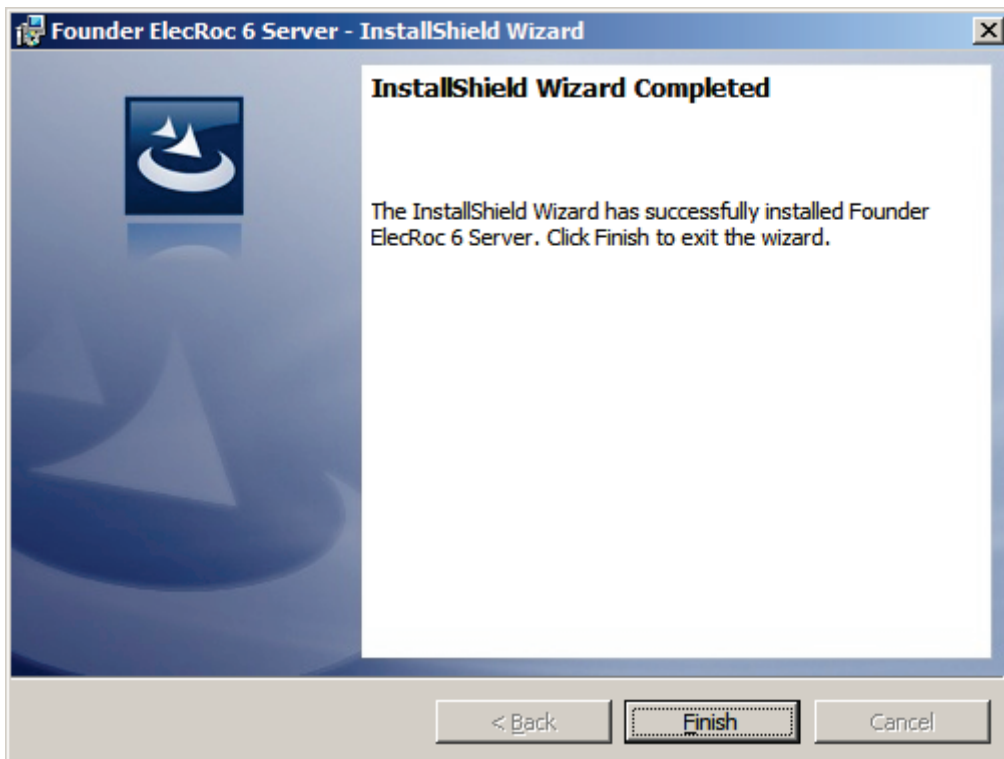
Founder ElecRoc 6 Server - InstallShield Wizard

InstallShield Wizard Completed

The InstallShield Wizard has successfully installed Founder ElecRoc 6 Server. Click Finish to exit the wizard.

< Back

Finish

Cancel